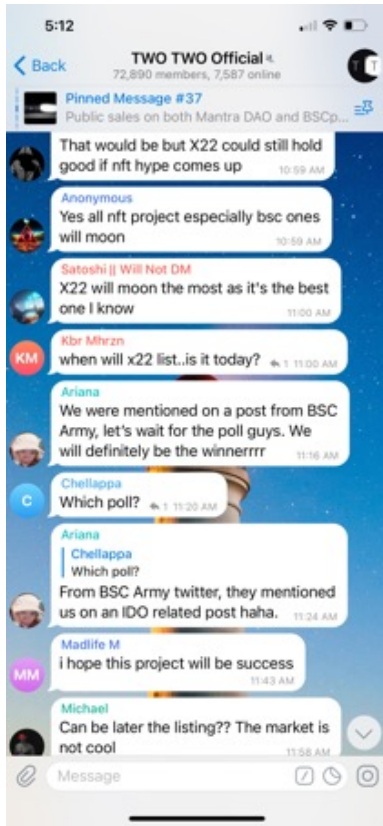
5:12

Back
TWO TWO Official
72,890 members, 7,587 online
TT

Pinned Message #37
Public sales on both Mantra DAO and BSCp...

That would be but X22 could still hold good if nft hype comes up
10:59 AM

Anonymous
Yes all nft project especially bsc ones will moon
10:59 AM

Satoshi || Will Not DM
X22 will moon the most as it's the best one I know
11:00 AM

KM
Kbr Mhrzn
when will x22 list..is it today?
1 11:00 AM

Ariana
We were mentioned on a post from BSC Army, let's wait for the poll guys. We will definitely be the winnerrrr
11:16 AM

C
Chellappa
Which poll?
1 11:20 AM

Ariana
Chellappa
Which poll?
From BSC Army twitter, they mentioned us on an IDO related post haha.
11:24 AM

MM
Madlife M
i hope this project will be success
11:43 AM

Michael
Can be later the listing?? The market is not cool
11:58 AM

Message